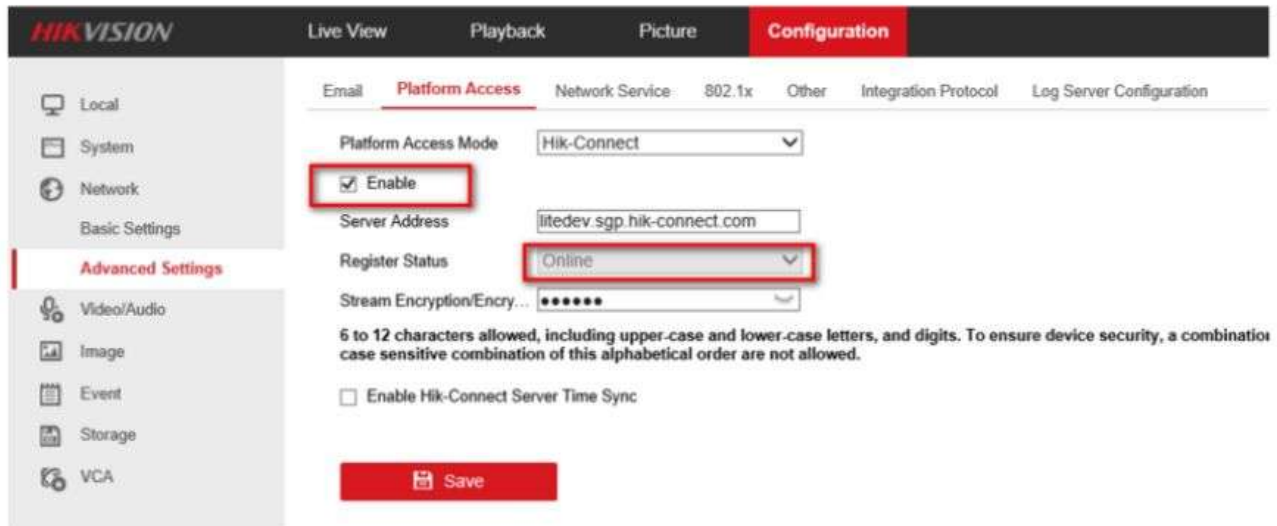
HIKVISION Live View Playback Picture Configuration

Local
System
Network
Basic Settings
Advanced Settings
Video/Audio
Image
Event
Storage
VCA

Email Platform Access Network Service 802.1x Other Integration Protocol Log Server Configuration

Platform Access Mode Hik-Connect

Enable

Server Address litedev.sgp.hik-connect.com

Register Status Online

Stream Encryption/Encry... ••••••

6 to 12 characters allowed, including upper-case and lower-case letters, and digits. To ensure device security, a combinatio case sensitive combination of this alphabetical order are not allowed.

Enable Hik-Connect Server Time Sync

Save